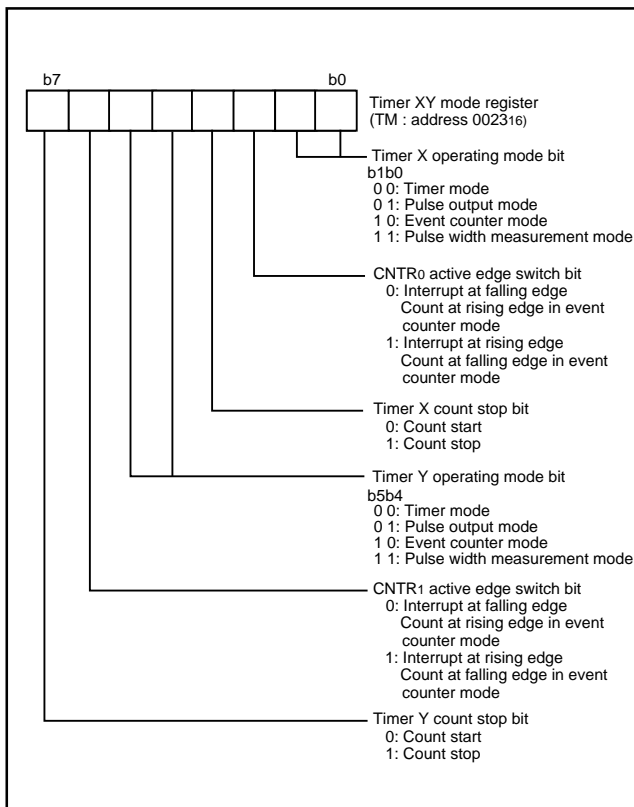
b7

b0

Timer XY mode register
(TM : address $0023_{16}$)

Timer X operating mode bit
b1b0
0 0: Timer mode
0 1: Pulse output mode
1 0: Event counter mode
1 1: Pulse width measurement mode

$CNTR_0$ active edge switch bit
0: Interrupt at falling edge
Count at rising edge in event counter mode
1: Interrupt at rising edge
Count at falling edge in event counter mode

Timer X count stop bit
0: Count start
1: Count stop

Timer Y operating mode bit
b5b4
0 0: Timer mode
0 1: Pulse output mode
1 0: Event counter mode
1 1: Pulse width measurement mode

$CNTR_1$ active edge switch bit
0: Interrupt at falling edge
Count at rising edge in event counter mode
1: Interrupt at rising edge
Count at falling edge in event counter mode

Timer Y count stop bit
0: Count start
1: Count stop